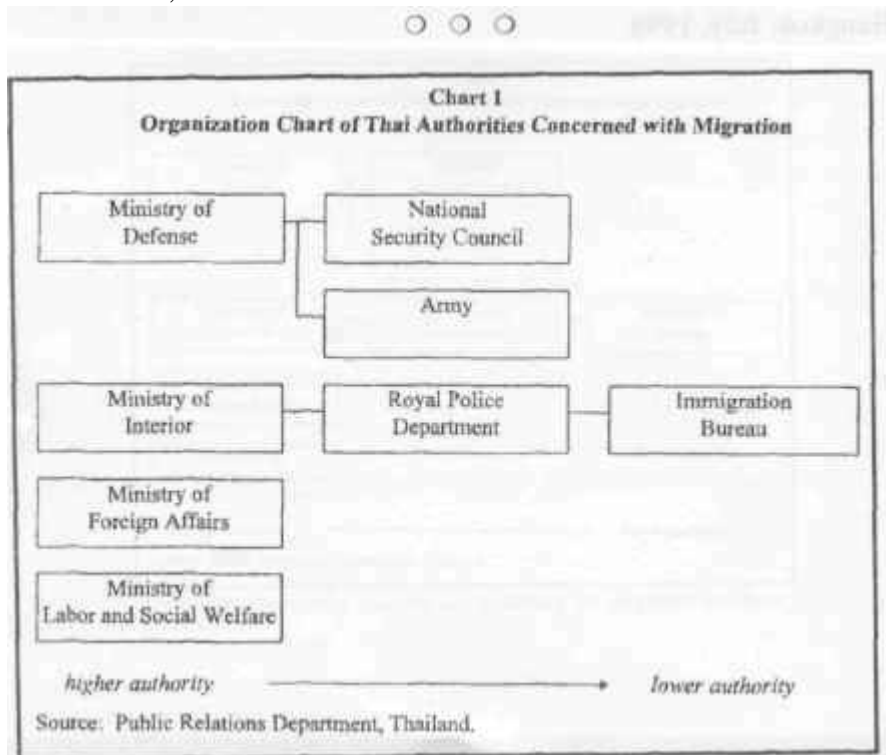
Chart 1
Organization Chart of Thai Authorities Concerned with Migration

Ministry of Defense

National Security Council

Army

Ministry of Interior

Royal Police Department

Immigration Bureau

Ministry of Foreign Affairs

Ministry of Labor and Social Welfare

higher authority

lower authority

Source: Public Relations Department, Thailand.